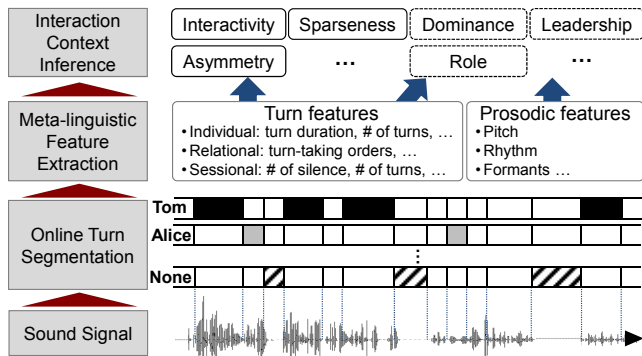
Interaction Context Inference

Interactivity
Sparseness
Dominance
Leadership
Asymmetry
…
Role
…

Meta-linguistic Feature Extraction

Turn features
• Individual: turn duration, # of turns, …
• Relational: turn-taking orders, …
• Sessional: # of silence, # of turns, …

Prosodic features
• Pitch
• Rhythm
• Formants …

Online Turn Segmentation

Tom
Alice
⋮
None

Sound Signal